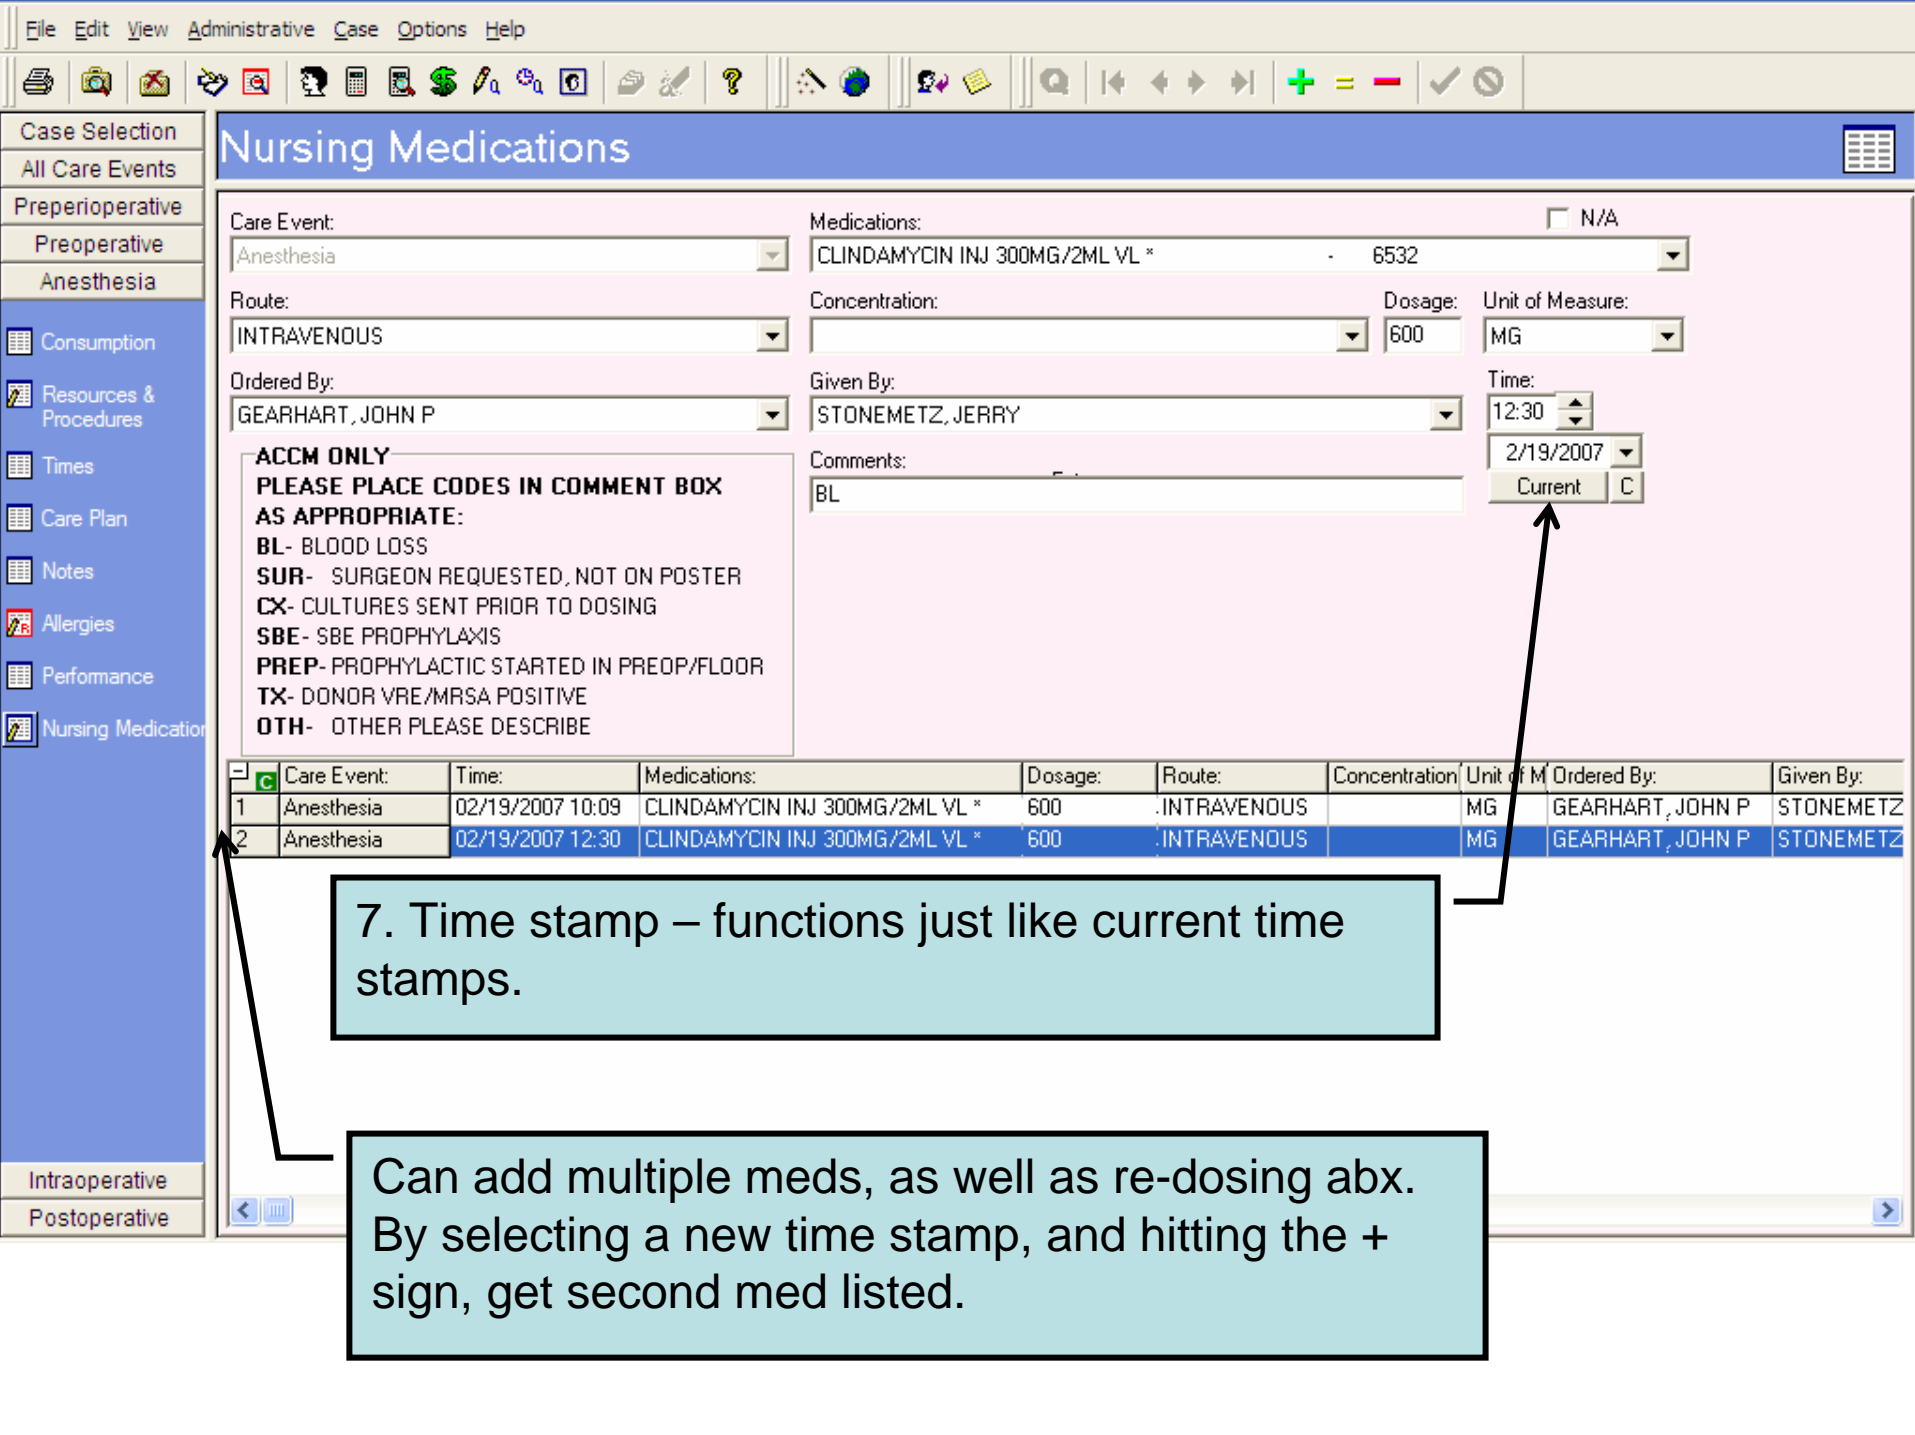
File Edit View Administrative Case Options Help

Case Selection
All Care Events
Preperioperative
Preoperative
Anesthesia

Consumption
Resources & Procedures
Times
Care Plan
Notes
Allergies
Performance
Nursing Medicatio

Intraoperative
Postoperative

Nursing Medications

Care Event:
Anesthesia
Medications:
N/A
CLINDAMYCIN INJ 300MG/2ML VL * - 6532
Route:
INTRAVENOUS
Concentration:
Dosage:
600
Unit of Measure:
MG
Ordered By:
GEARHART, JOHN P
Given By:
STONEMETZ, JERRY
Time:
12:30
2/19/2007
Current
C
Comments:
BL

ACCM ONLY
PLEASE PLACE CODES IN COMMENT BOX
AS APPROPRIATE:
BL- BLOOD LOSS
SUR- SURGEON REQUESTED, NOT ON POSTER
CX- CULTURES SENT PRIOR TO DOSING
SBE- SBE PROPHYLAXIS
PREP- PROPHYLACTIC STARTED IN PREOP/FLOOR
TX- DONOR VRE/MRSA POSITIVE
OTH- OTHER PLEASE DESCRIBE

| | Care Event: | Time: | Medications: | Dosage: | Route: | Concentration | Unit of M | Ordered By: | Given By: |
|---|---|---|---|---|---|---|---|---|---|
| 1 | Anesthesia | 02/19/2007 10:09 | CLINDAMYCIN INJ 300MG/2ML VL * | 600 | INTRAVENOUS | | MG | GEARHART, JOHN P | STONEMETZ |
| 2 | Anesthesia | 02/19/2007 12:30 | CLINDAMYCIN INJ 300MG/2ML VL * | 600 | INTRAVENOUS | | MG | GEARHART, JOHN P | STONEMETZ |

7. Time stamp – functions just like current time stamps.

Can add multiple meds, as well as re-dosing abx. By selecting a new time stamp, and hitting the + sign, get second med listed.